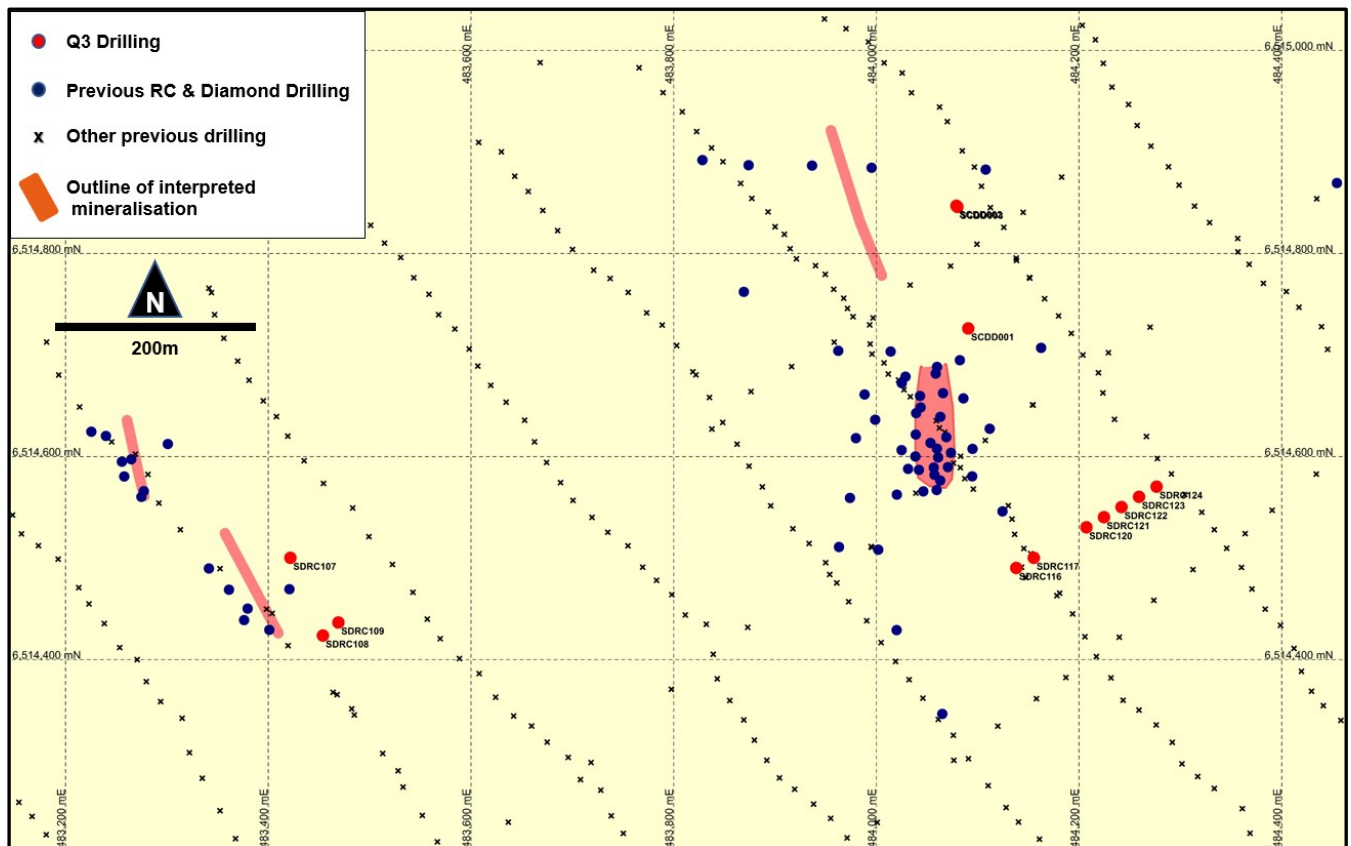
Q3 Drilling

Previous RC & Diamond Drilling

x Other previous drilling

Outline of interpreted mineralisation

N

200m

483,600 mE
483,800 mE
484,000 mE
484,200 mE
484,400 mE

6,515,000 mN

6,514,800 mN
6,514,800 mN

6,514,600 mN
6,514,600 mN

6,514,400 mN
6,514,400 mN

SCDD003
SCDD001

SDRC124
SDRC123
SDRC122
SDRC121
SDRC120

SDRC117
SDRC116

SDRC107

SDRC109
SDRC108

483,200 mE
483,400 mE
483,600 mE
483,800 mE
484,000 mE
484,200 mE
484,400 mE